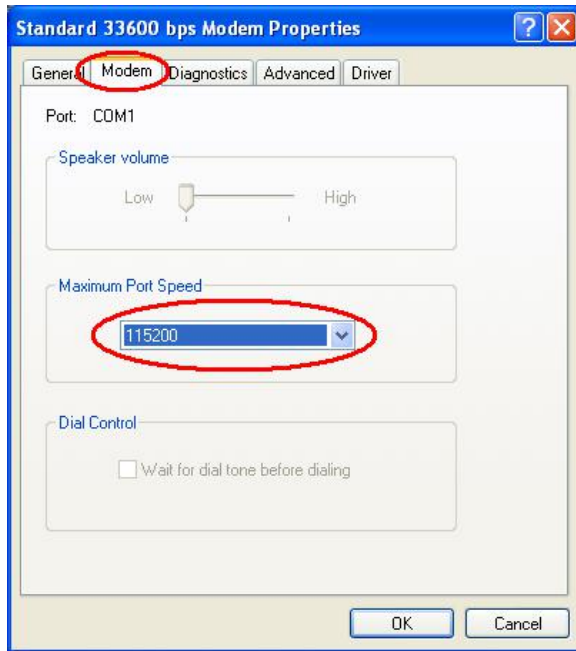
Standard 33600 bps Modem Properties

General Modem Diagnostics Advanced Driver

Port: COM1

Speaker volume

Low High

Maximum Port Speed

115200

Dial Control

Wait for dial tone before dialing

OK Cancel